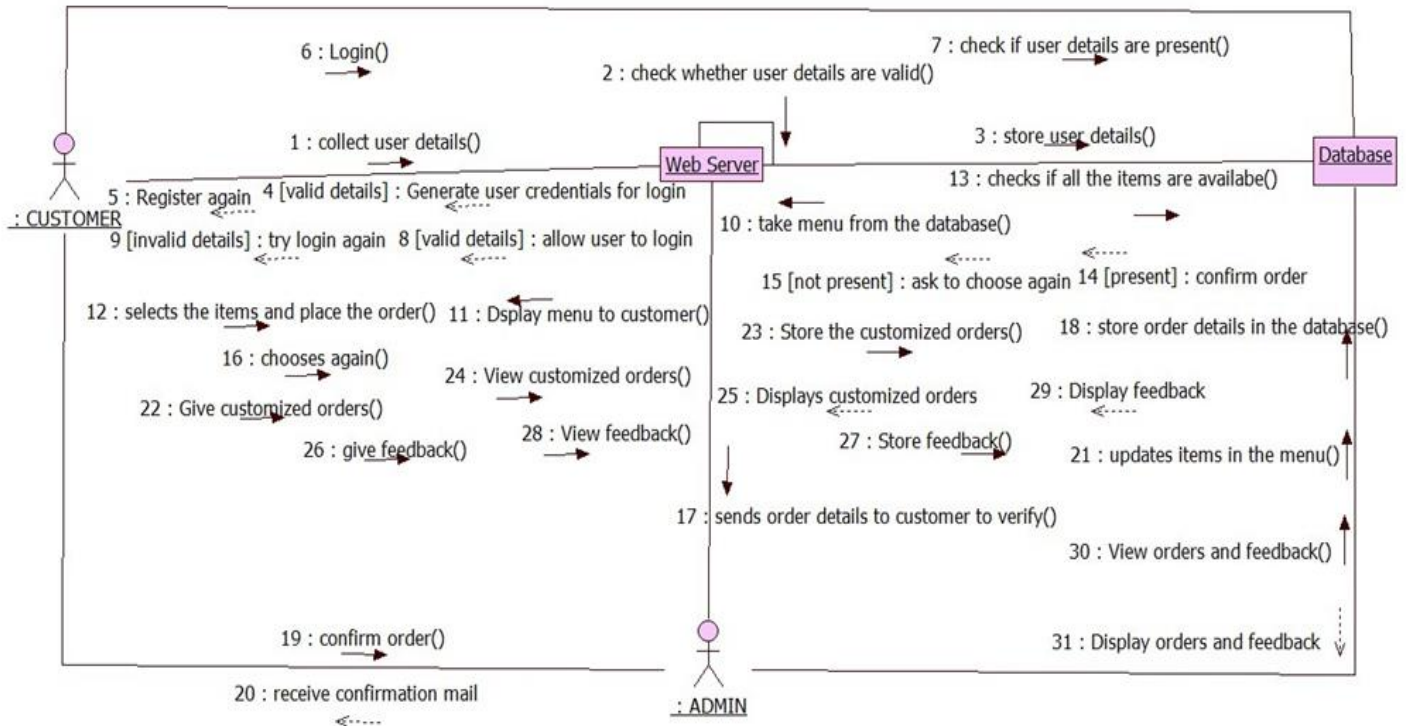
6 : Login()

7 : check if user details are present()

2 : check whether user details are valid()

1 : collect user details()

3 : store user details()

Web Server

Database

: CUSTOMER

5 : Register again

4 [valid details] : Generate user credentials for login

13 : checks if all the items are availabe()

10 : take menu from the database()

9 [invalid details] : try login again

8 [valid details] : allow user to login

15 [not present] : ask to choose again

14 [present] : confirm order

12 : selects the items and place the order()

11 : Dsplay menu to customer()

23 : Store the customized orders()

18 : store order details in the database()

16 : chooses again()

24 : View customized orders()

25 : Displays customized orders

29 : Display feedback

22 : Give customized orders()

28 : View feedback()

27 : Store feedback()

26 : give feedback()

21 : updates items in the menu()

17 : sends order details to customer to verify()

30 : View orders and feedback()

19 : confirm order()

31 : Display orders and feedback

20 : receive confirmation mail

: ADMIN